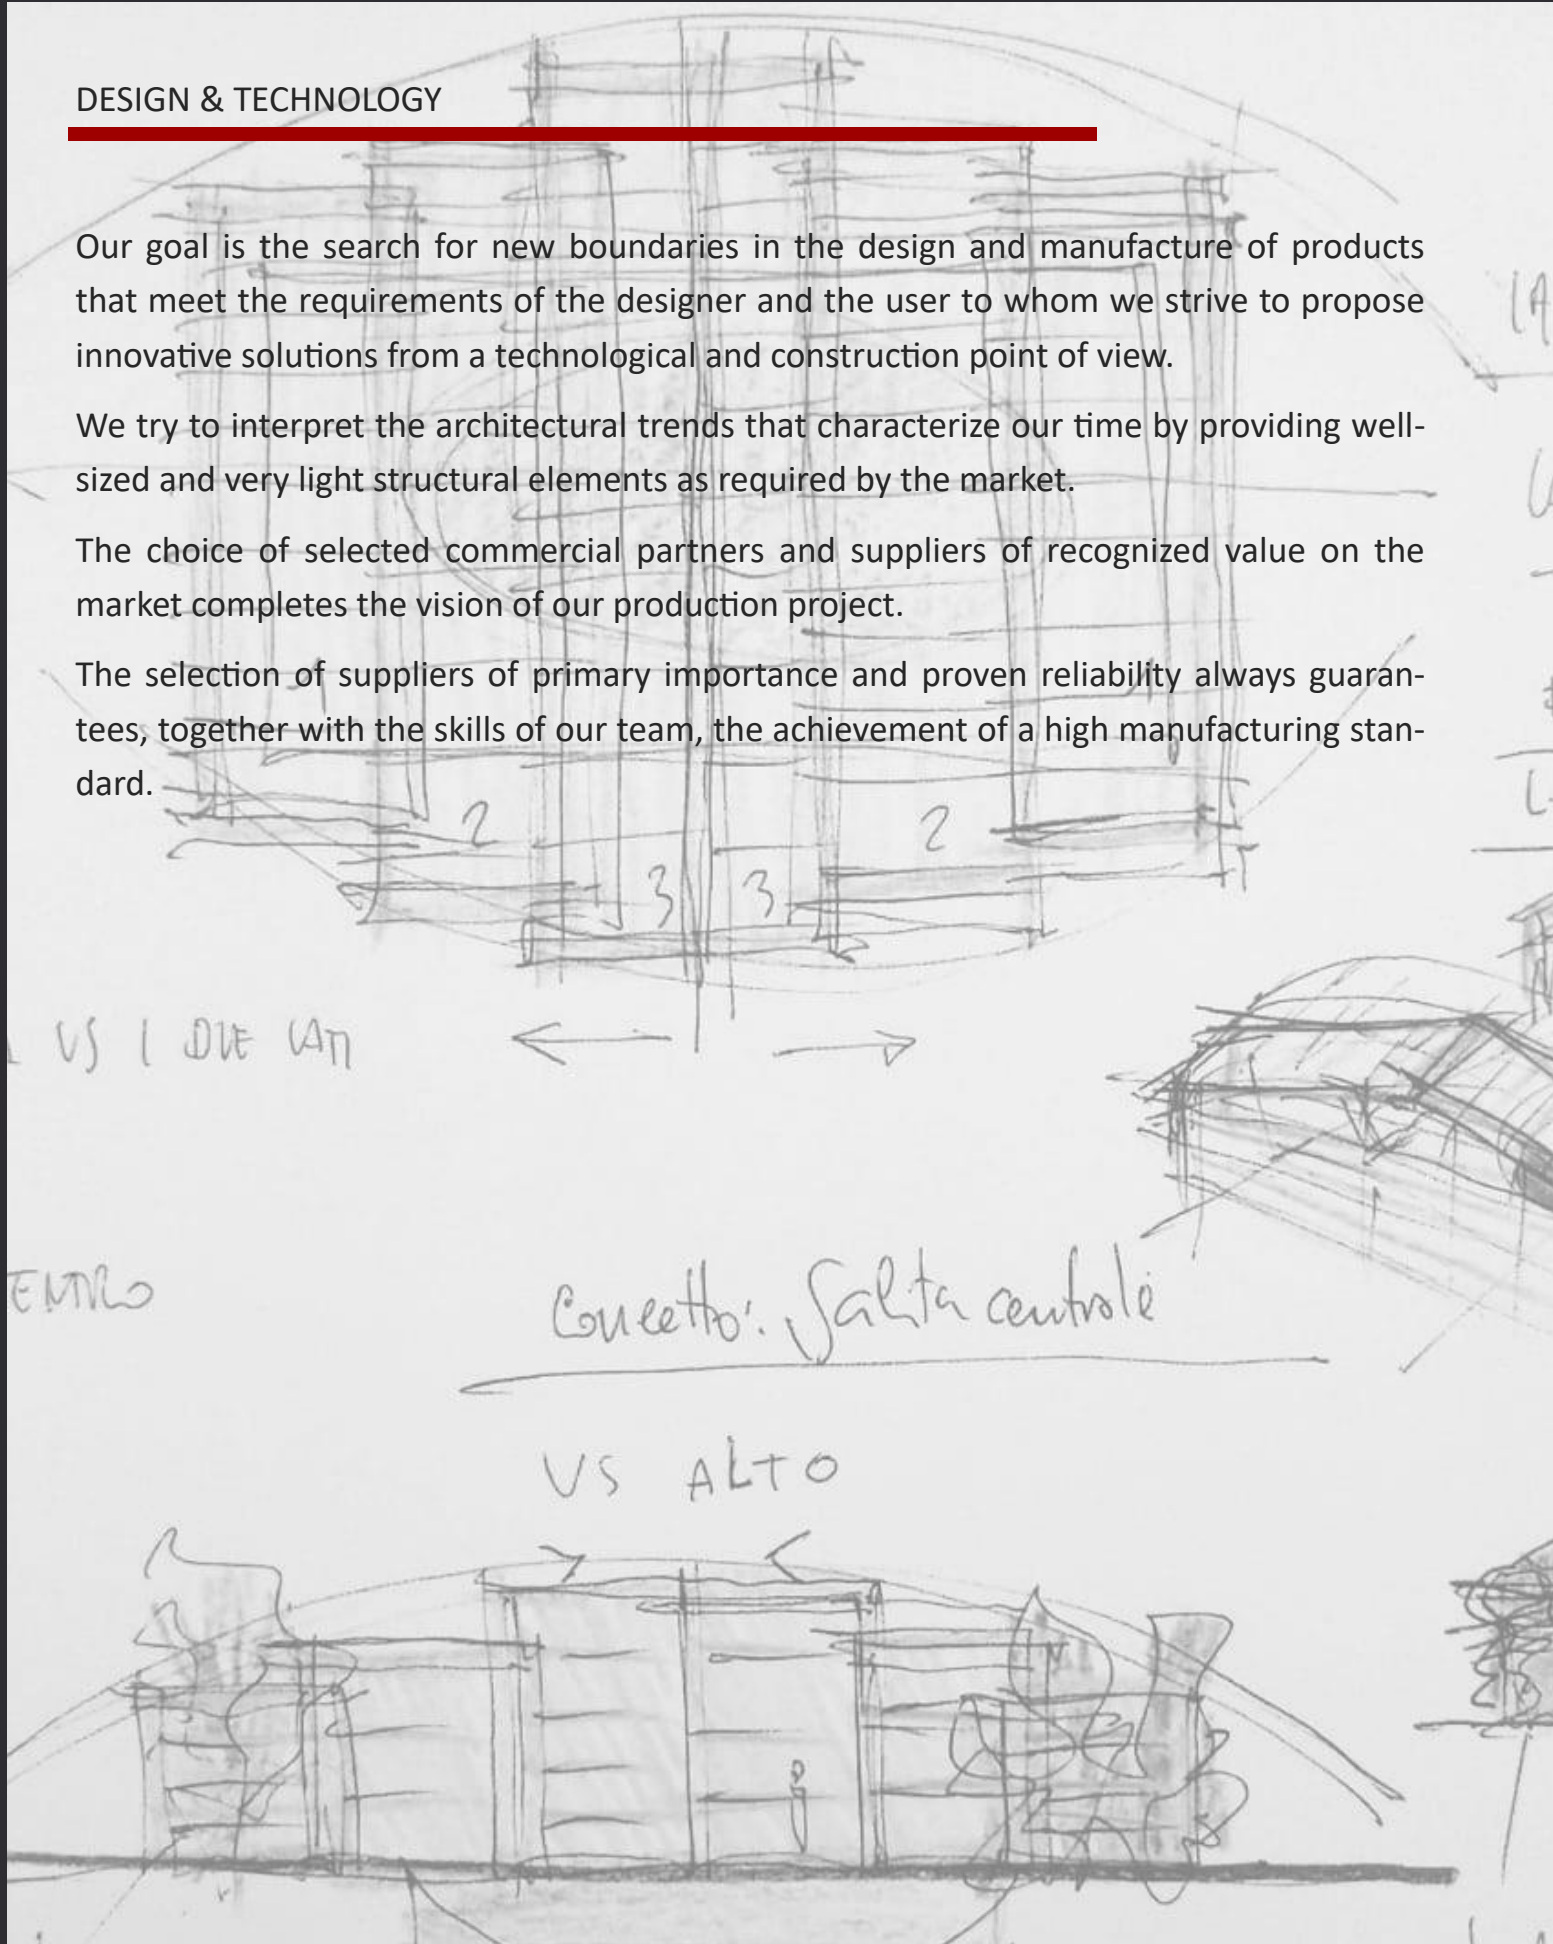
DESIGN & TECHNOLOGY

Our goal is the search for new boundaries in the design and manufacture of products that meet the requirements of the designer and the user to whom we strive to propose innovative solutions from a technological and construction point of view.

We try to interpret the architectural trends that characterize our time by providing well-sized and very light structural elements as required by the market.

The choice of selected commercial partners and suppliers of recognized value on the market completes the vision of our production project.

The selection of suppliers of primary importance and proven reliability always guarantees, together with the skills of our team, the achievement of a high manufacturing standard.

2 3 3 2

VS I DUE LATI

ENTRO

Concetto: Salita centrale

VS ALTO